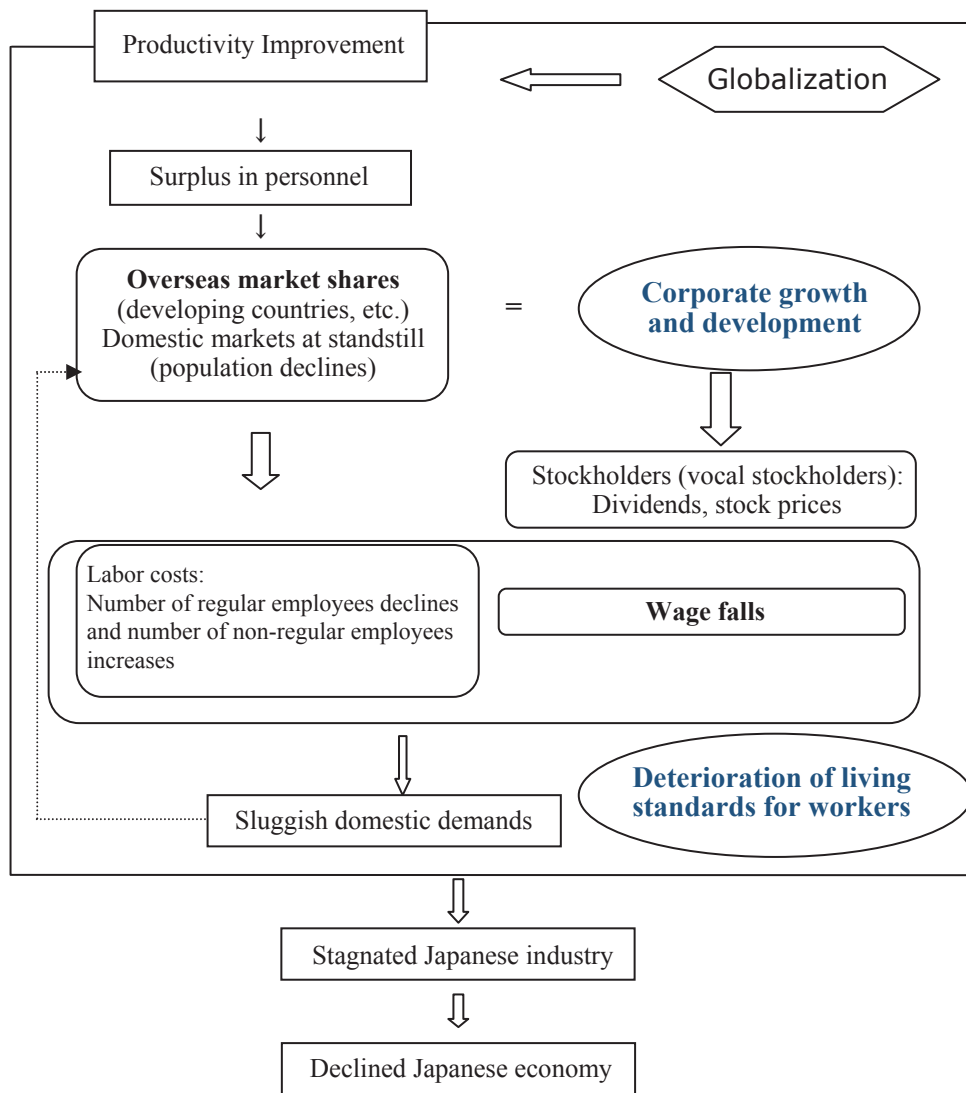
Productivity Improvement

Globalization

Surplus in personnel

**Overseas market shares**
(developing countries, etc.)
Domestic markets at standstill
(population declines)

=

Corporate growth and development

Stockholders (vocal stockholders):
Dividends, stock prices

Labor costs:
Number of regular employees declines and number of non-regular employees increases

**Wage falls**

Sluggish domestic demands

Deterioration of living standards for workers

Stagnated Japanese industry

Declined Japanese economy